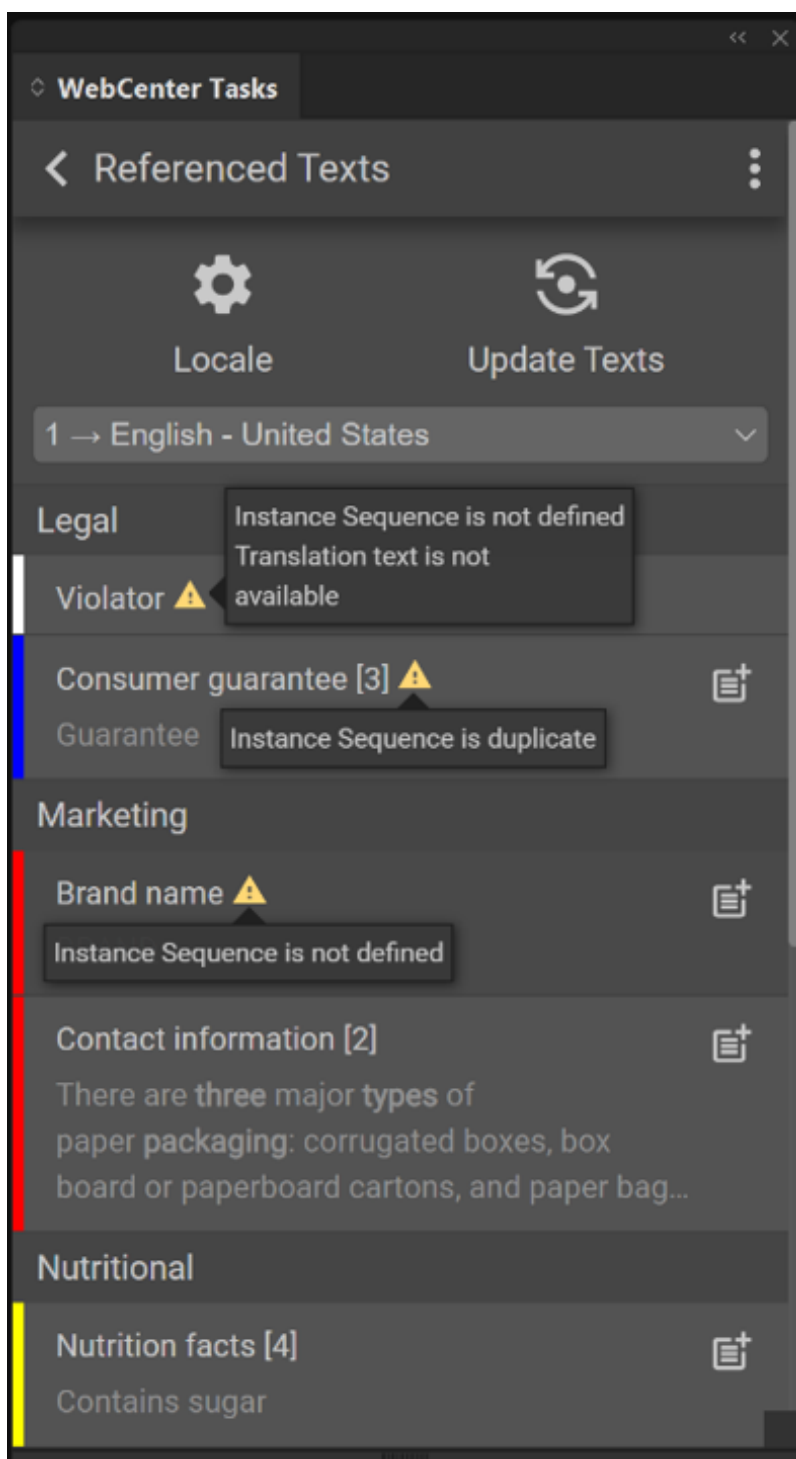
WebCenter Tasks

Referenced Texts

Locale

Update Texts

1 → English - United States

Legal

Instance Sequence is not defined
Translation text is not available

Violator

Consumer guarantee [3]

Guarantee

Instance Sequence is duplicate

Marketing

Brand name

Instance Sequence is not defined

Contact information [2]

There are three major types of paper packaging: corrugated boxes, box board or paperboard cartons, and paper bag...

Nutritional

Nutrition facts [4]

Contains sugar